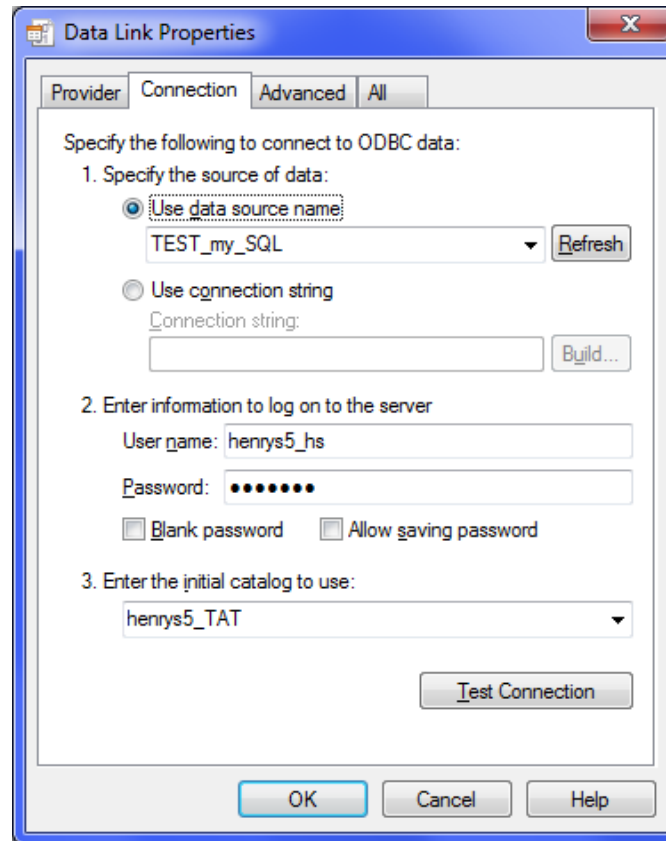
Data Link Properties

Provider | Connection | Advanced | All

Specify the following to connect to ODBC data:

1. Specify the source of data:

Use data source name

TEST_my_SQL

Refresh

Use connection string

Connection string:

Build...

2. Enter information to log on to the server

User name: henrys5_hs

Password: •••••••

Blank password

Allow saving password

3. Enter the initial catalog to use:

henrys5_TAT

Test Connection

OK

Cancel

Help